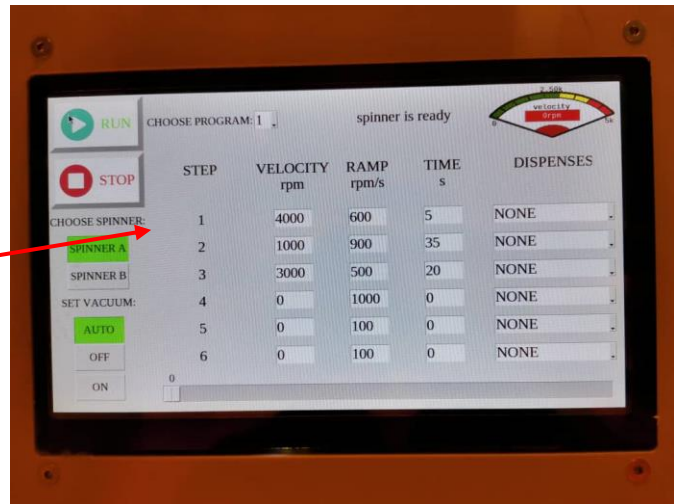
RUN

CHOOSE PROGRAM: 1

spinner is ready

2.50k
velocity
0rpm
0
5k

STOP

CHOOSE SPINNER:

SPINNER A

SPINNER B

SET VACUUM:

AUTO

OFF

ON

| STEP | VELOCITY rpm | RAMP rpm/s | TIME s | DISPENSES |
|---|---|---|---|---|
| 1 | 4000 | 600 | 5 | NONE |
| 2 | 1000 | 900 | 35 | NONE |
| 3 | 3000 | 500 | 20 | NONE |
| 4 | 0 | 1000 | 0 | NONE |
| 5 | 0 | 100 | 0 | NONE |
| 6 | 0 | 100 | 0 | NONE |

0